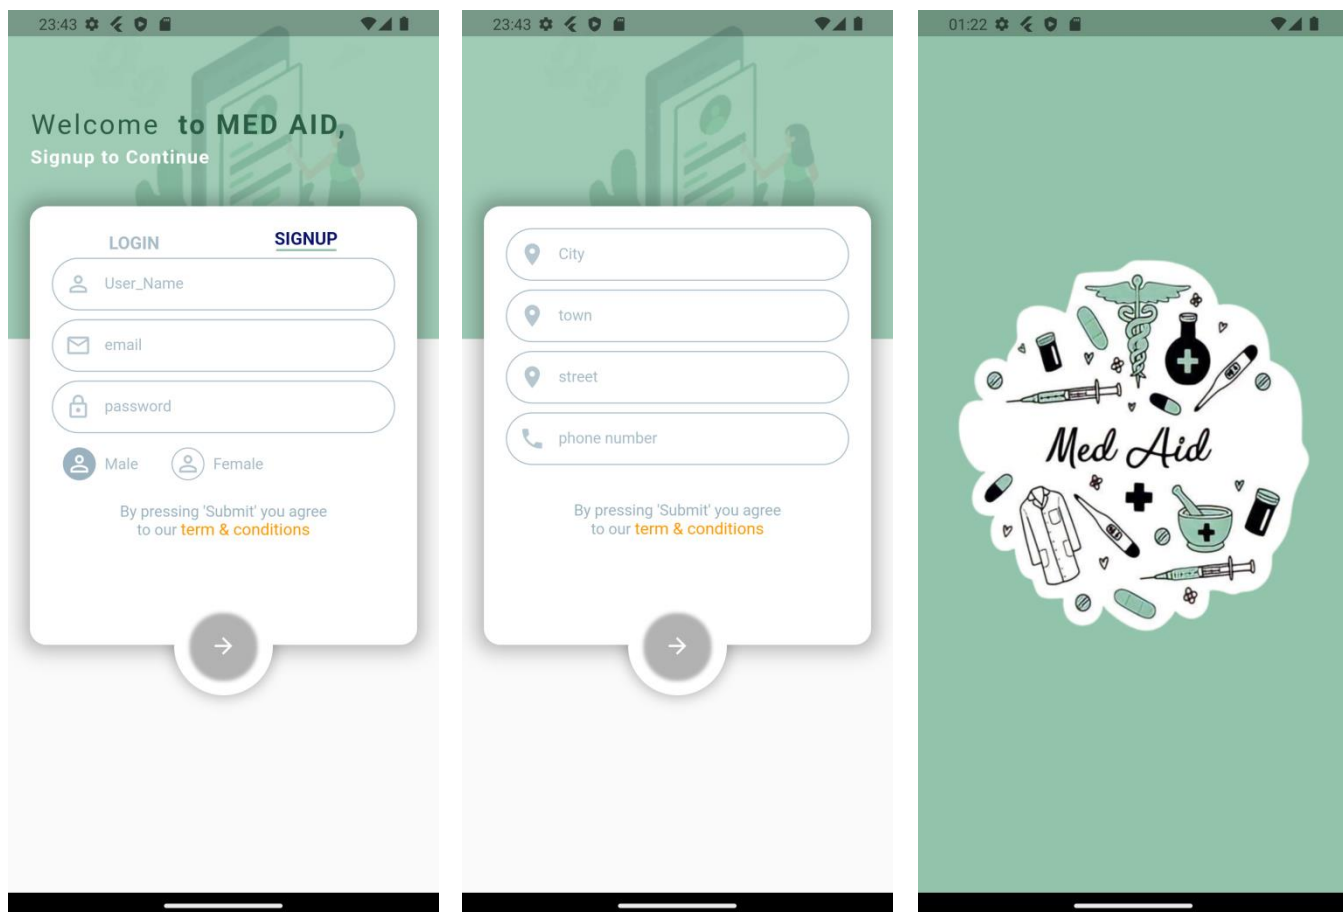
23:43

Welcome to MED AID,
Signup to Continue

LOGIN SIGNUP

User_Name

email

password

Male Female

By pressing 'Submit' you agree to our term & conditions

23:43

City

town

street

phone number

By pressing 'Submit' you agree to our term & conditions

01:22

Med Aid